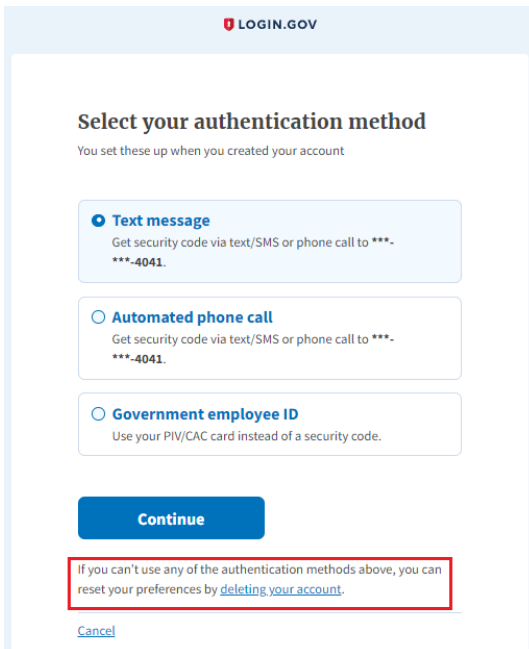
LOGIN.GOV

Select your authentication method

You set these up when you created your account

Text message
Get security code via text/SMS or phone call to ***-***-4041.

Automated phone call
Get security code via text/SMS or phone call to ***-***-4041.

Government employee ID
Use your PIV/CAC card instead of a security code.

Continue

If you can't use any of the authentication methods above, you can reset your preferences by deleting your account.

Cancel